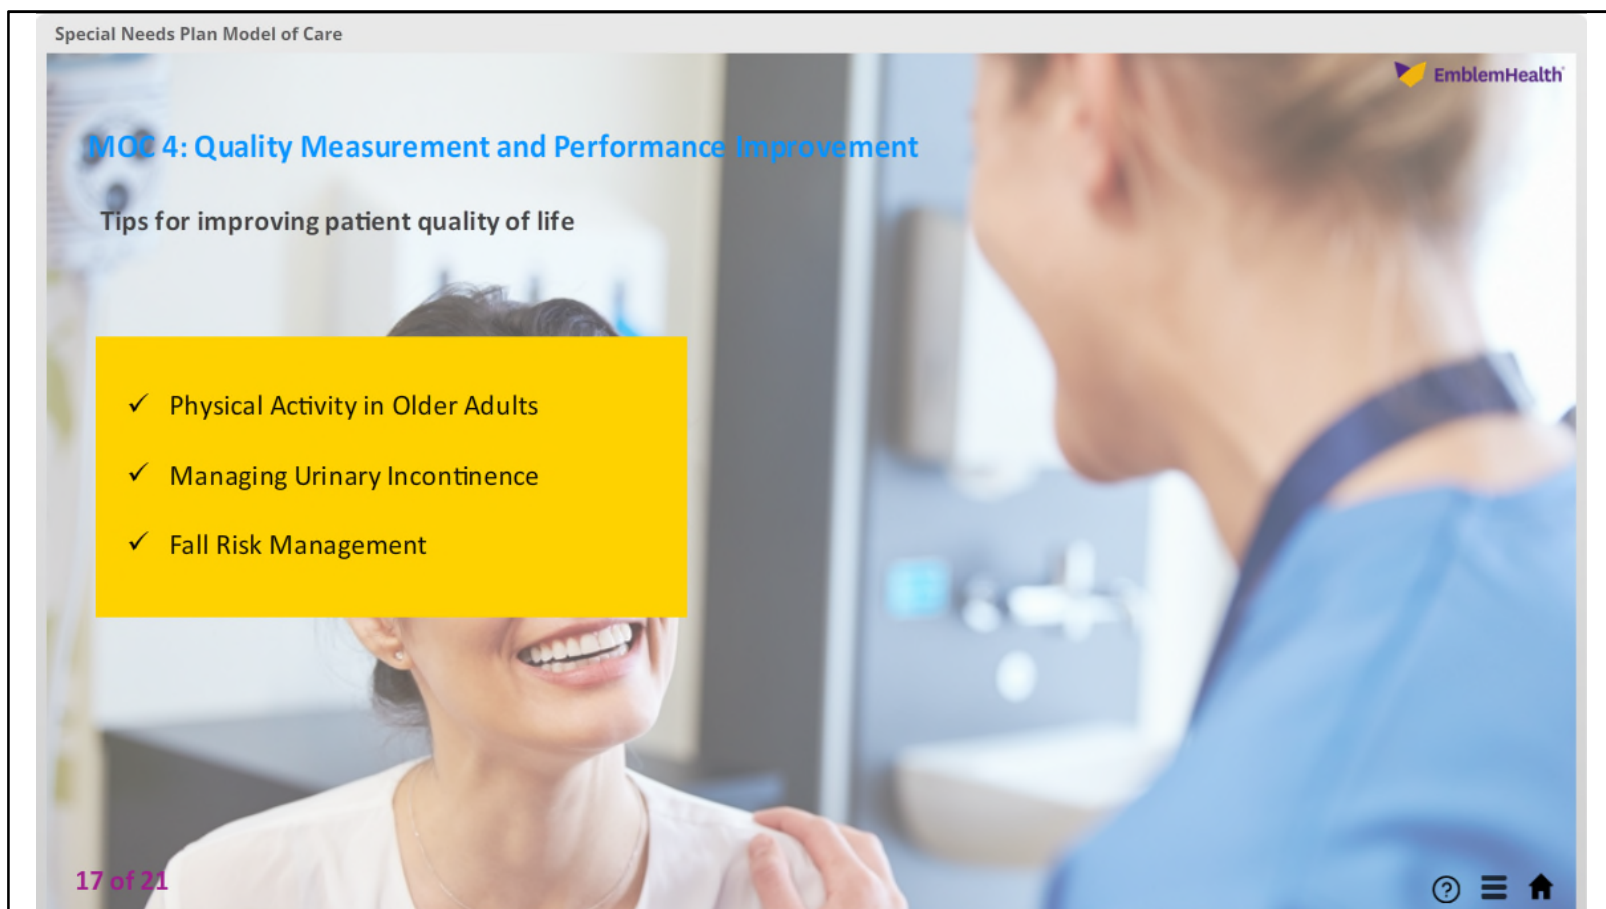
Special Needs Plan Model of Care

EmblemHealth

MOC 4: Quality Measurement and Performance Improvement

Tips for improving patient quality of life

✓ Physical Activity in Older Adults

✓ Managing Urinary Incontinence

✓ Fall Risk Management

17 of 21